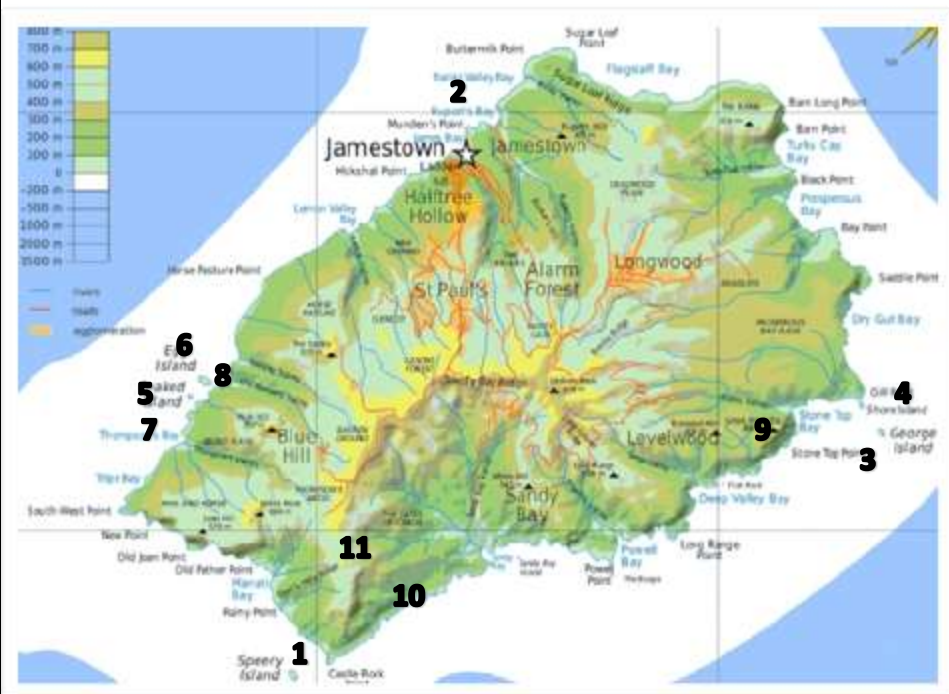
800 m
700 m
600 m
500 m
400 m
300 m
200 m
100 m
0
-200 m
-500 m
-1000 m
-1500 m
-2000 m
-3500 m

rivers
roads
agglomeration

Sugar Loaf Point
Buttermilk Point
Flagstaff Bay
2
Rupert's Bay
Munden's Point
Barn Long Point
Barn Point
Jamestown
Jamestown
Turks Cap Bay
Mikshail Point
Black Point
Prosperous Bay
Halftree Hollow
Lemon Valley Bay
Bay Point
Alarm Forest
Longwood
Horse Pasture Point
St Paul's
Saddle Point
Dry Gut Bay
6
Egg Island
8
5
Speaking Island
4
Gill Point
Shore Island
7
Thompson's Bay
Stone Top Bay
9
George Island
Levelwood
Blue Hill
Stone Top Point
3
Deep Valley Bay
Sandy Bay
South West Point
New Point
Long Range Point
Powell Bay
Old Joan Point
11
Powell Point
Old Father Point
Manati Bay
10
Rainy Point
1
Speery Island
Castle Rock